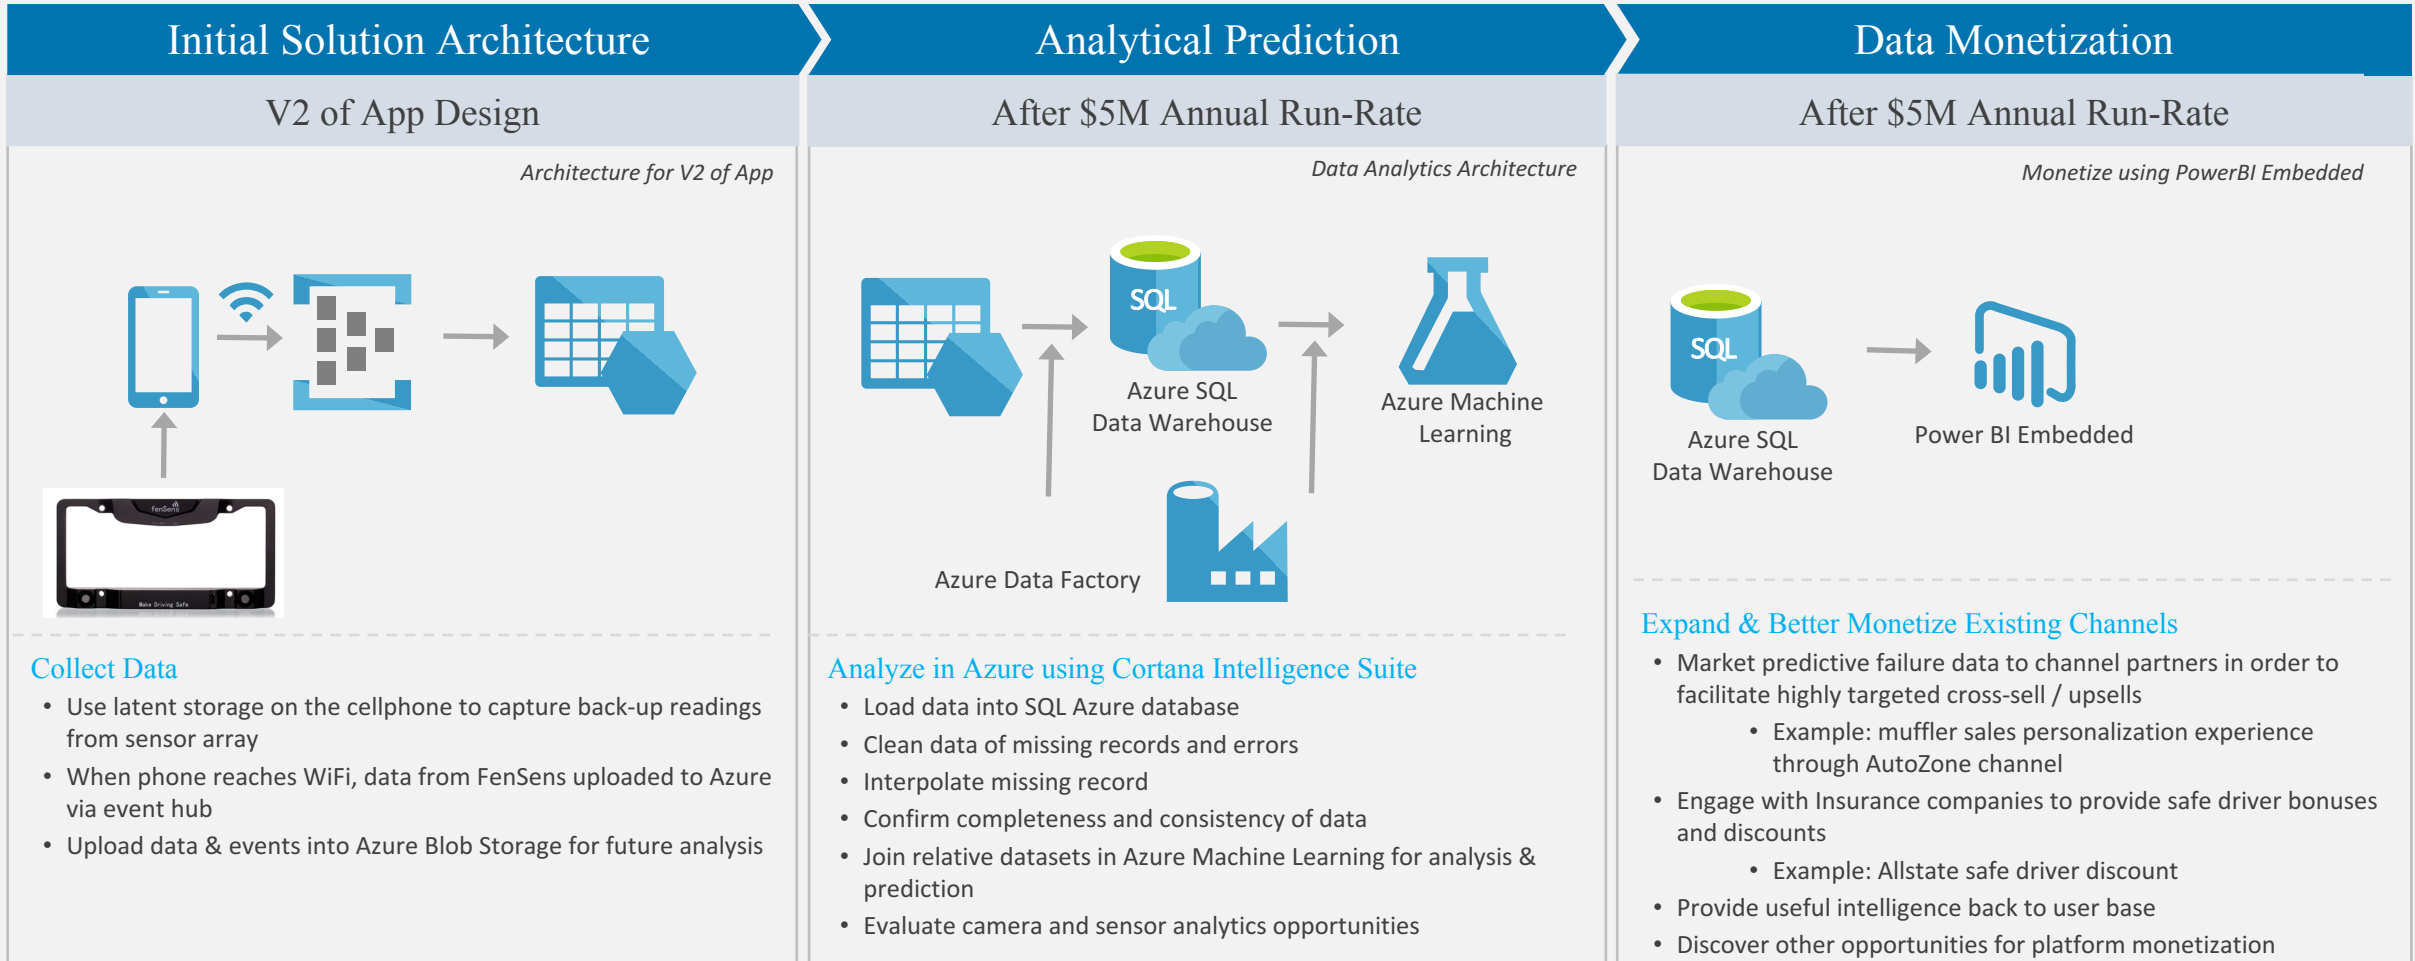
Initial Solution Architecture

V2 of App Design

Architecture for V2 of App

fenSens

Make Driving Safe

Collect Data

• Use latent storage on the cellphone to capture back-up readings from sensor array
• When phone reaches WiFi, data from FenSens uploaded to Azure via event hub
• Upload data & events into Azure Blob Storage for future analysis

Analytical Prediction

After \$5M Annual Run-Rate

Data Analytics Architecture

SQL

Azure SQL Data Warehouse

Azure Machine Learning

Azure Data Factory

Analyze in Azure using Cortana Intelligence Suite

• Load data into SQL Azure database
• Clean data of missing records and errors
• Interpolate missing record
• Confirm completeness and consistency of data
• Join relative datasets in Azure Machine Learning for analysis & prediction
• Evaluate camera and sensor analytics opportunities

Data Monetization

After \$5M Annual Run-Rate

Monetize using PowerBI Embedded

SQL

Azure SQL Data Warehouse

Power BI Embedded

Expand & Better Monetize Existing Channels

• Market predictive failure data to channel partners in order to facilitate highly targeted cross-sell / upsells
  • Example: muffler sales personalization experience through AutoZone channel
• Engage with Insurance companies to provide safe driver bonuses and discounts
  • Example: Allstate safe driver discount
• Provide useful intelligence back to user base
• Discover other opportunities for platform monetization